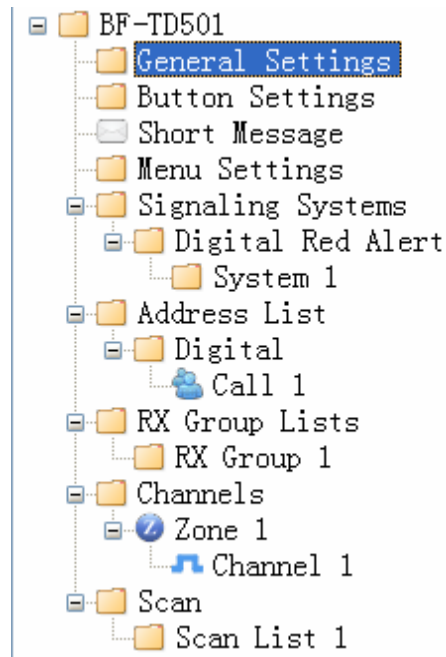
BF-TD501
General Settings
Button Settings
Short Message
Menu Settings
Signaling Systems
Digital Red Alert
System 1
Address List
Digital
Call 1
RX Group Lists
RX Group 1
Channels
Zone 1
Channel 1
Scan
Scan List 1